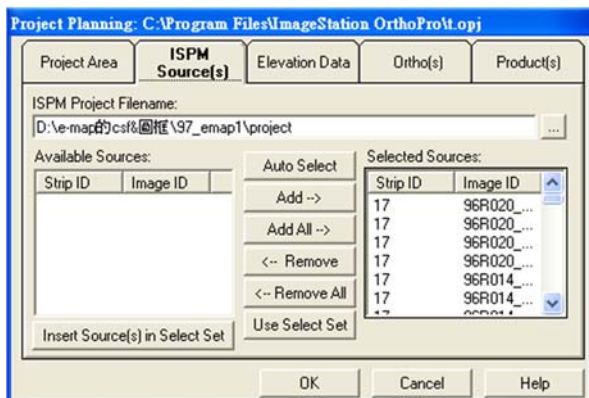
Project Planning: C:\Program Files\ImageStation OrthoPro\t.opj

Project Area | ISPM Source(s) | Elevation Data | Ortho(s) | Product(s)

ISPM Project Filename:

D:\e-map的csf&圖框\97_emap1\project

...

Available Sources:

| Strip ID | Image ID |
|---|---|

Auto Select

Add -->

Add All -->

<-- Remove

<-- Remove All

Use Select Set

Insert Source(s) in Select Set

Selected Sources:

| Strip ID | Image ID |
|---|---|
| 17 | 96R020_... |
| 17 | 96R020_... |
| 17 | 96R020_... |
| 17 | 96R020_... |
| 17 | 96R014_... |
| 17 | 96R014_... |
| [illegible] | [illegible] |

OK

Cancel

Help